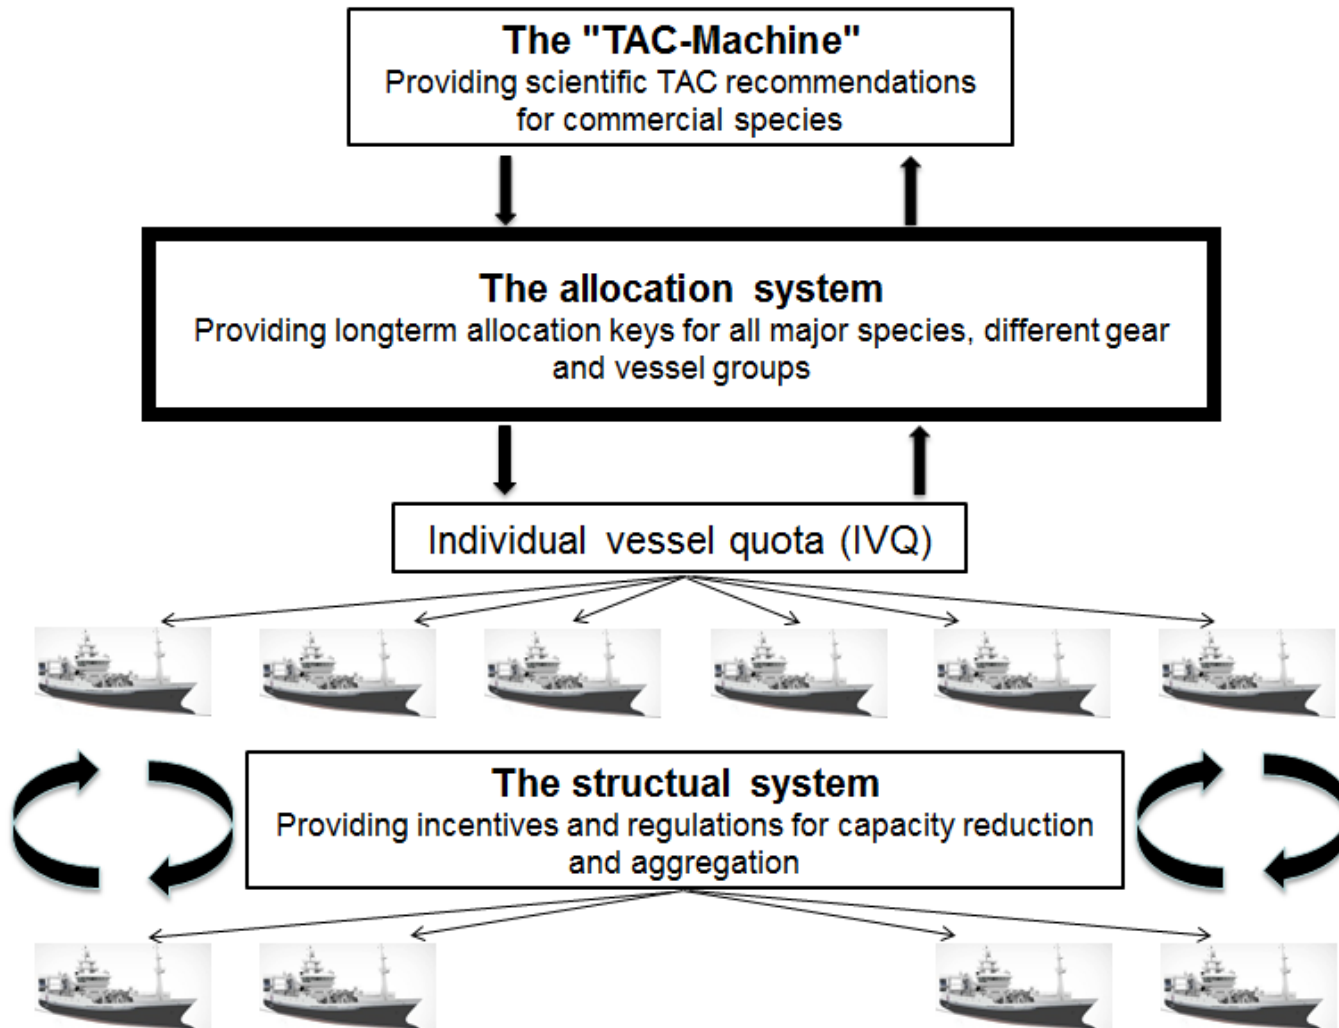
The "TAC-Machine"
Providing scientific TAC recommendations for commercial species

The allocation system
Providing longterm allocation keys for all major species, different gear and vessel groups

Individual vessel quota (IVQ)

The structual system
Providing incentives and regulations for capacity reduction and aggregation